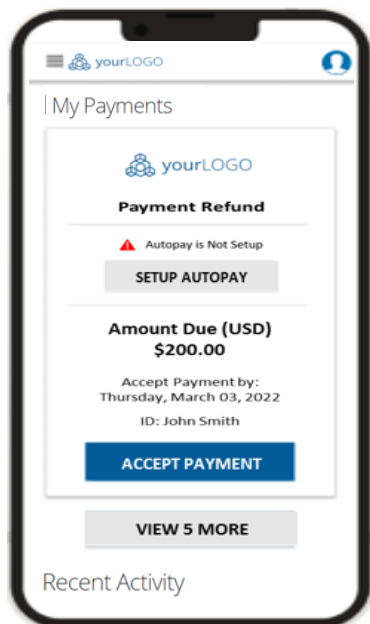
yourLOGO

My Payments

yourLOGO

Payment Refund

Autopay is Not Setup

SETUP AUTOPAY

Amount Due (USD)
$200.00

Accept Payment by:
Thursday, March 03, 2022

ID: John Smith

ACCEPT PAYMENT

VIEW 5 MORE

Recent Activity